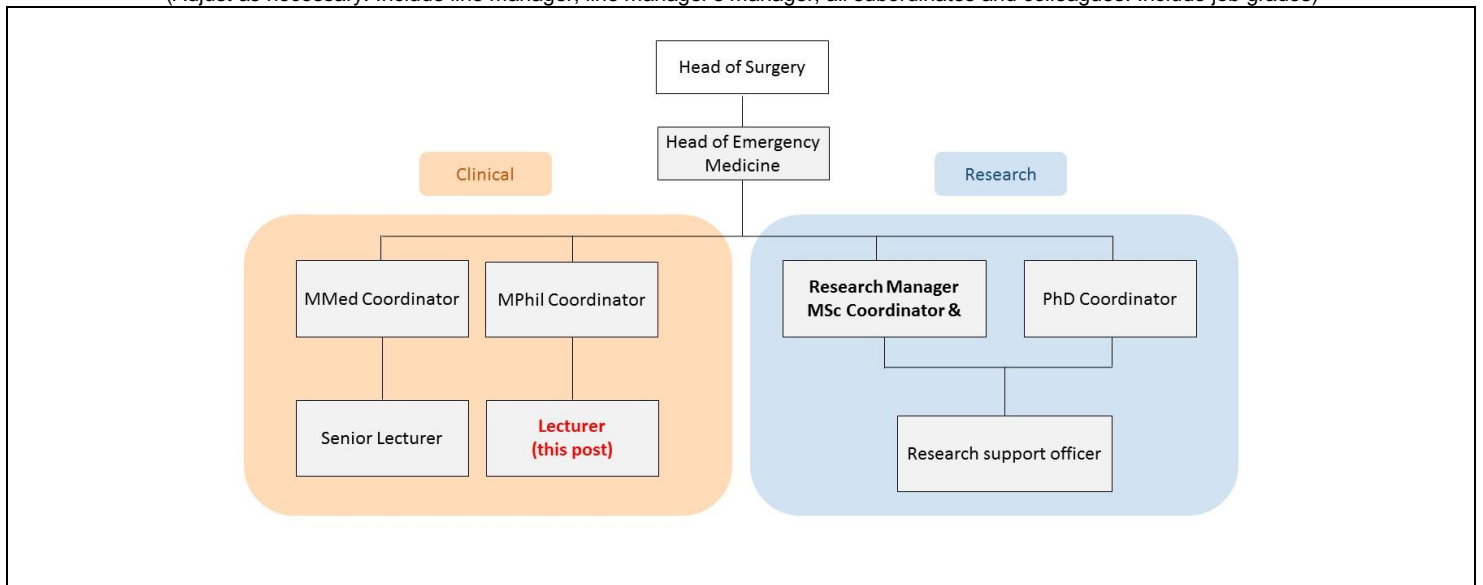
(Adjust as necessary. Include line manager, line manager's manager, all subordinates and colleagues. Include job grades)

Head of Surgery

Head of Emergency Medicine

Clinical

Research

MMed Coordinator

MPhil Coordinator

Research Manager MSc Coordinator &

PhD Coordinator

Senior Lecturer

Lecturer (this post)

Research support officer